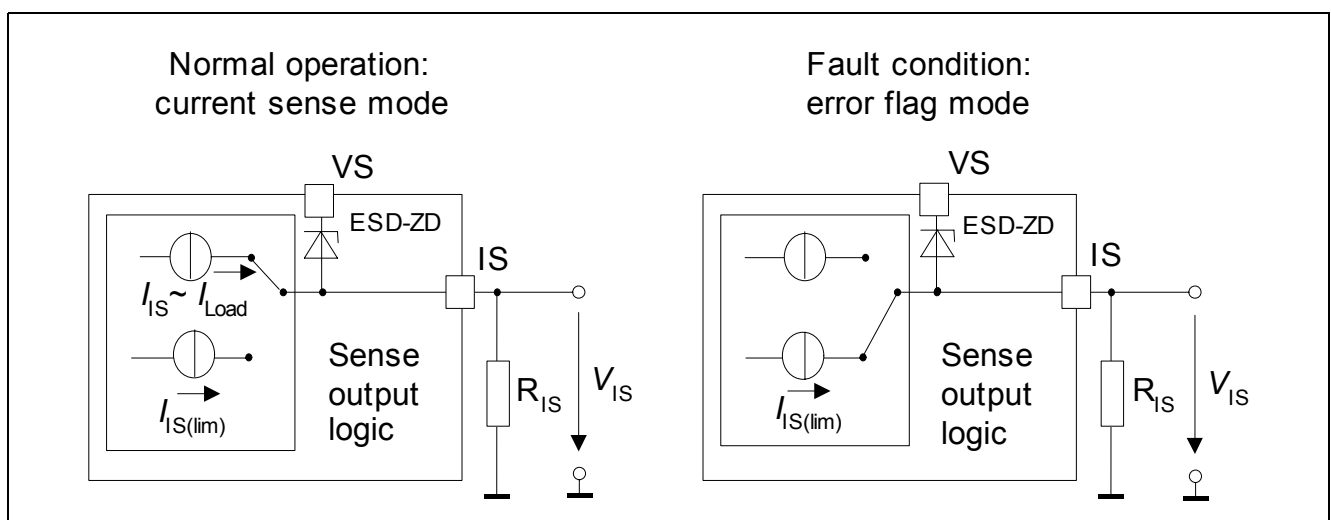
Normal operation: current sense mode

VS

ESD-ZD

IS

$I_{IS} \sim I_{Load}$

$I_{IS(lim)}$

Sense output logic

$R_{IS}$

$V_{IS}$

Fault condition: error flag mode

VS

ESD-ZD

IS

$I_{IS(lim)}$

Sense output logic

$R_{IS}$

$V_{IS}$